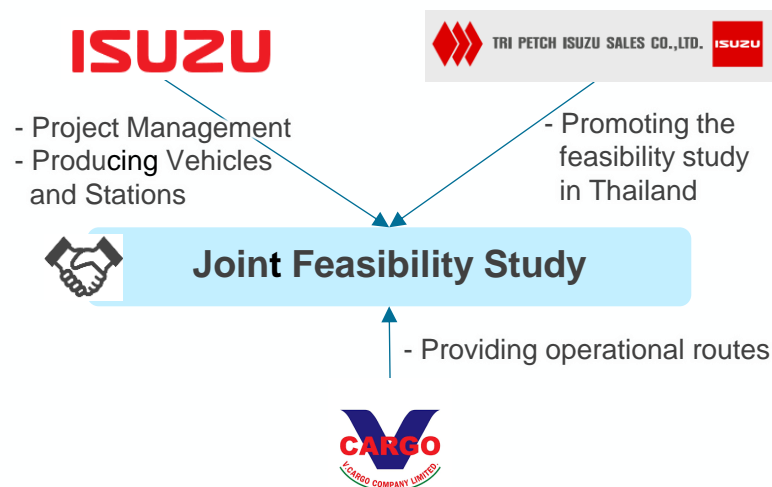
ISUZU

TRI PETCH ISUZU SALES CO.,LTD. ISUZU

- Project Management
- Producing Vehicles and Stations

- Promoting the feasibility study in Thailand

Joint Feasibility Study

- Providing operational routes

V CARGO
V-CARGO COMPANY LIMITED